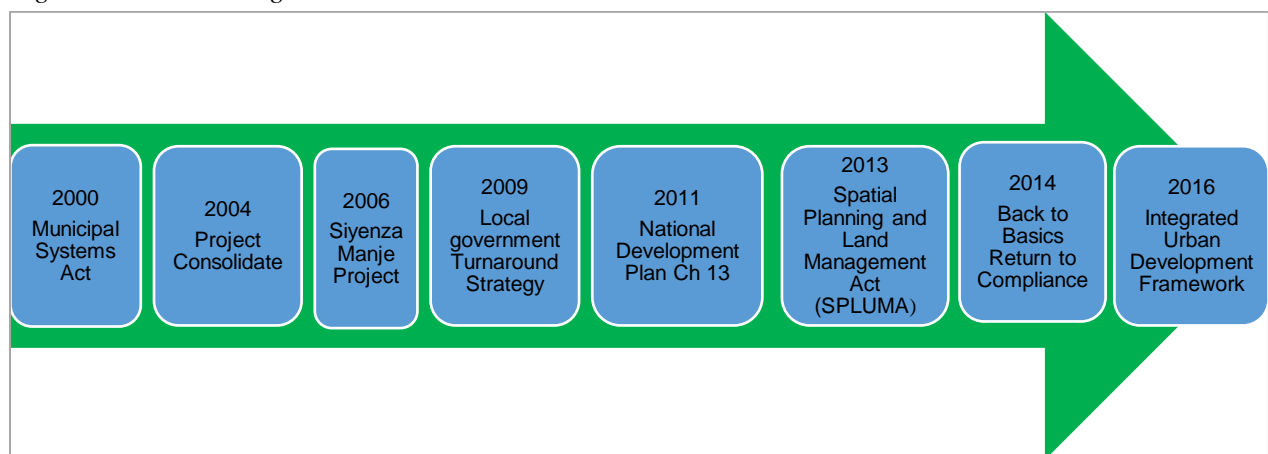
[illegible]

2000 Municipal Systems Act

2004 Project Consolidate

2006 Siyenza Manje Project

2009 Local government Turnaround Strategy

2011 National Development Plan Ch 13

2013 Spatial Planning and Land Management Act (SPLUMA)

2014 Back to Basics Return to Compliance

2016 Integrated Urban Development Framework